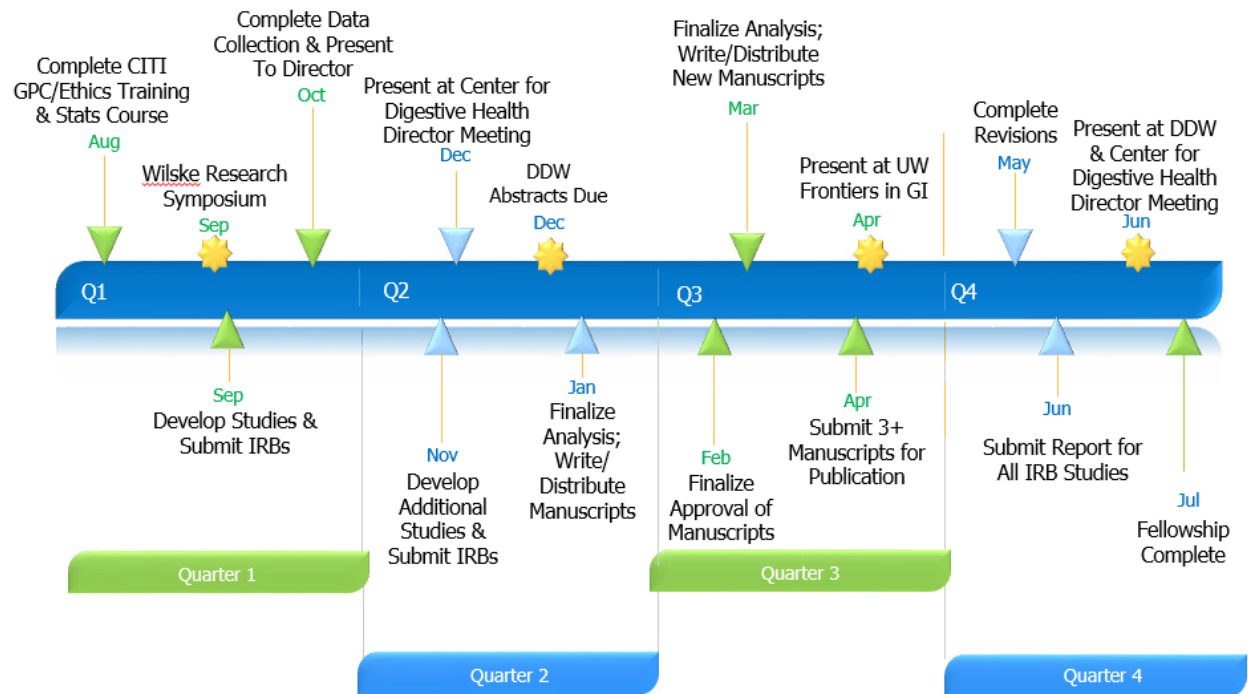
Complete CITI GPC/Ethics Training & Stats Course
Aug

Wilske Research Symposium
Sep

Complete Data Collection & Present To Director
Oct

Present at Center for Digestive Health Director Meeting
Dec

DDW Abstracts Due
Dec

Finalize Analysis; Write/Distribute New Manuscripts
Mar

Present at UW Frontiers in GI
Apr

Complete Revisions
May

Present at DDW & Center for Digestive Health Director Meeting
Jun

Q1
Q2
Q3
Q4

Sep
Develop Studies & Submit IRBs

Nov
Develop Additional Studies & Submit IRBs

Jan
Finalize Analysis; Write/ Distribute Manuscripts

Feb
Finalize Approval of Manuscripts

Apr
Submit 3+ Manuscripts for Publication

Jun
Submit Report for All IRB Studies

Jul
Fellowship Complete

Quarter 1
Quarter 2
Quarter 3
Quarter 4